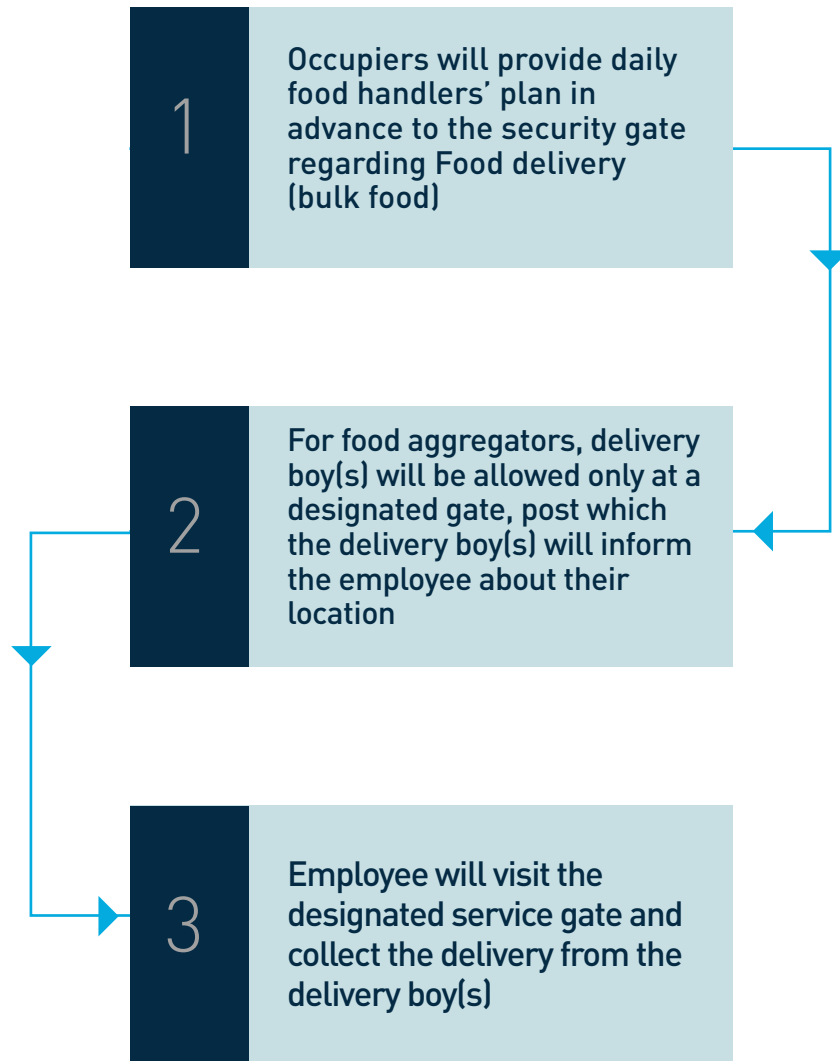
1

Occupiers will provide daily food handlers' plan in advance to the security gate regarding Food delivery (bulk food)

2

For food aggregators, delivery boy(s) will be allowed only at a designated gate, post which the delivery boy(s) will inform the employee about their location

3

Employee will visit the designated service gate and collect the delivery from the delivery boy(s)